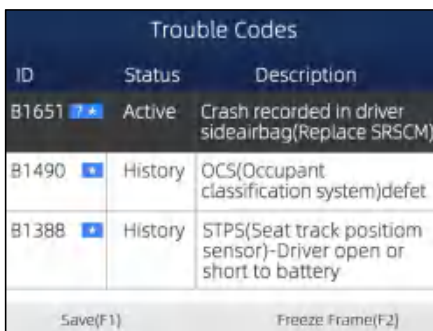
Trouble Codes

| ID | Status | Description |
|---|---|---|
| B1651 ? ★ | Active | Crash recorded in driver sideairbag(Replace SRSCM) |
| B1490 ★ | History | OCS(Occupant classification system)defet |
| B1388 ★ | History | STPS(Seat track positiom sensor)-Driver open or short to battery |

Save(F1)

Freeze Frame(F2)